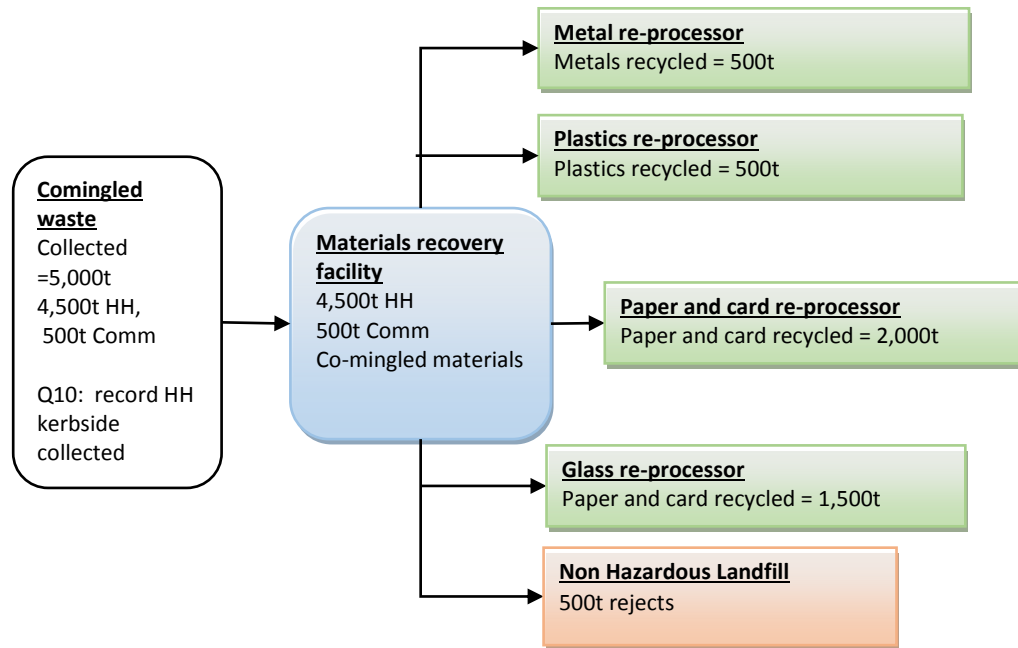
Comingled waste
Collected =5,000t
4,500t HH,
500t Comm

Q10: record HH kerbside collected

Materials recovery facility
4,500t HH
500t Comm
Co-mingled materials

Metal re-processor
Metals recycled = 500t

Plastics re-processor
Plastics recycled = 500t

Paper and card re-processor
Paper and card recycled = 2,000t

Glass re-processor
Paper and card recycled = 1,500t

Non Hazardous Landfill
500t rejects